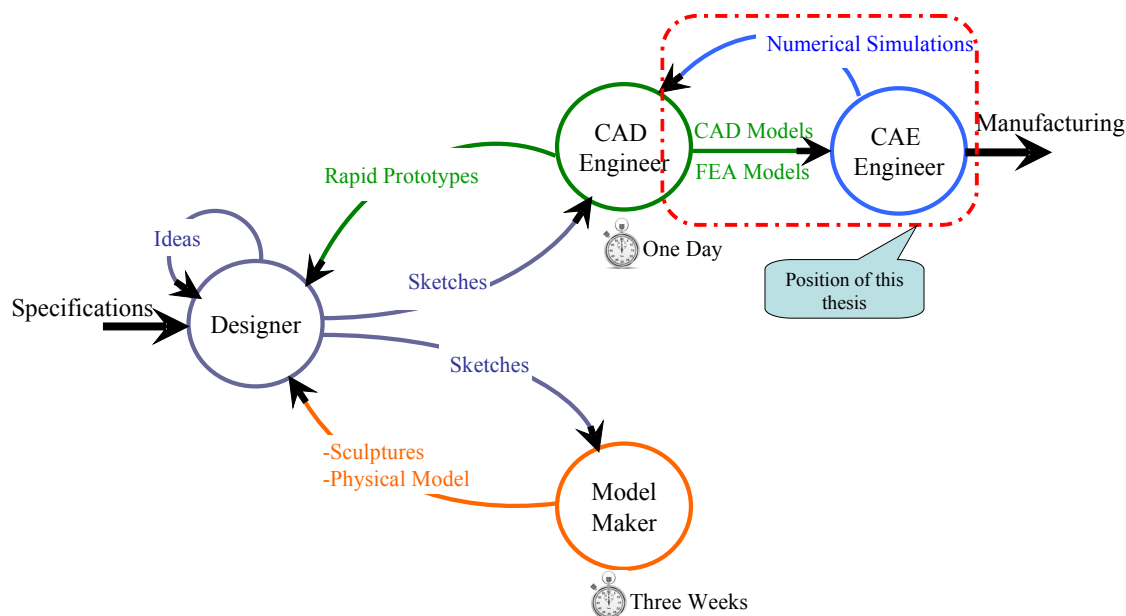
Numerical Simulations

CAD Engineer

CAD Models

FEA Models

CAE Engineer

Manufacturing

Rapid Prototypes

Ideas

One Day

Position of this thesis

Sketches

Specifications

Designer

Sketches

-Sculptures
-Physical Model

Model Maker

Three Weeks